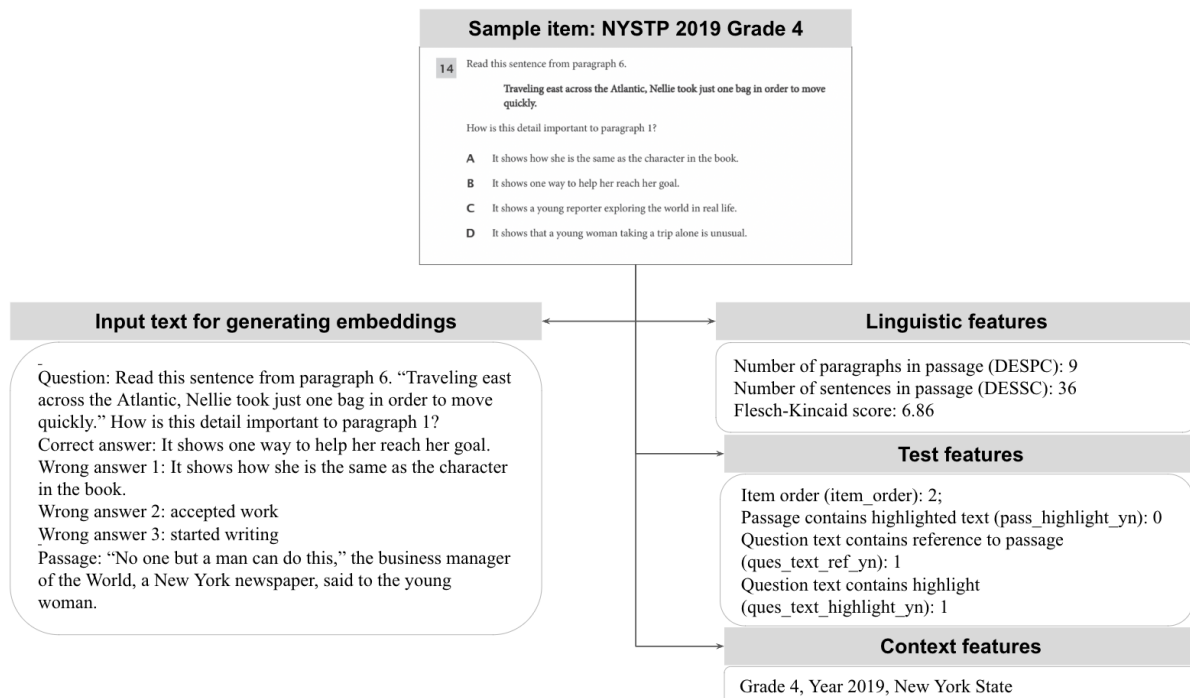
Sample item: NYSTP 2019 Grade 4

14 Read this sentence from paragraph 6.

Traveling east across the Atlantic, Nellie took just one bag in order to move quickly.

How is this detail important to paragraph 1?

A It shows how she is the same as the character in the book.

B It shows one way to help her reach her goal.

C It shows a young reporter exploring the world in real life.

D It shows that a young woman taking a trip alone is unusual.

Input text for generating embeddings

Question: Read this sentence from paragraph 6. “Traveling east across the Atlantic, Nellie took just one bag in order to move quickly.” How is this detail important to paragraph 1?
Correct answer: It shows one way to help her reach her goal.
Wrong answer 1: It shows how she is the same as the character in the book.
Wrong answer 2: accepted work
Wrong answer 3: started writing
Passage: “No one but a man can do this,” the business manager of the World, a New York newspaper, said to the young woman.

Linguistic features

Number of paragraphs in passage (DESPC): 9
Number of sentences in passage (DESSC): 36
Flesch-Kincaid score: 6.86

Test features

Item order (item_order): 2;
Passage contains highlighted text (pass_highlight_yn): 0
Question text contains reference to passage (ques_text_ref_yn): 1
Question text contains highlight (ques_text_highlight_yn): 1

Context features

Grade 4, Year 2019, New York State